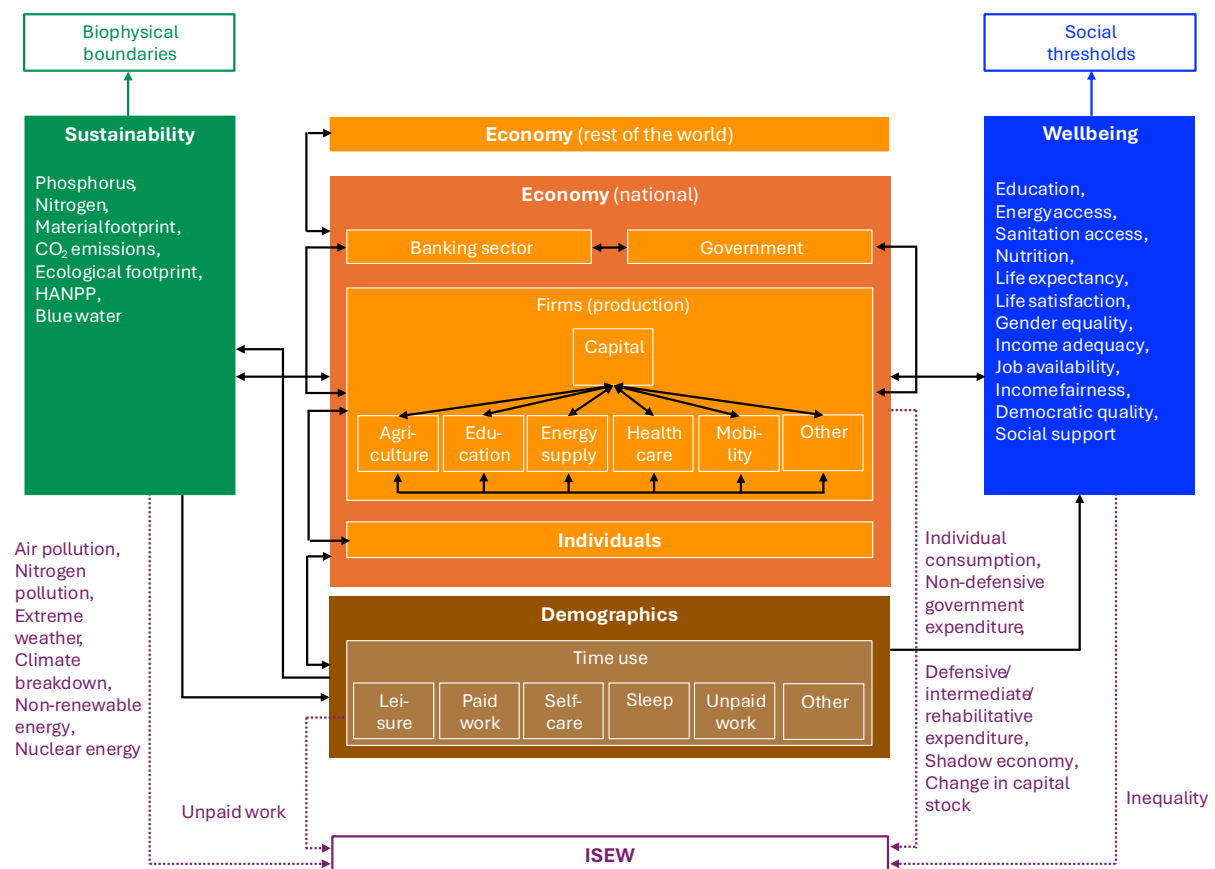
Biophysical boundaries

Social thresholds

Sustainability

Phosphorus, Nitrogen, Materialfootprint, $CO_2$ emissions, Ecological footprint, HANPP, Blue water

Economy (rest of the world)

Economy (national)

Banking sector

Government

Firms (production)

Capital

Agri-culture

Edu-cation

Energy supply

Health care

Mobi-lity

Other

Individuals

Wellbeing

Education, Energyaccess, Sanitation access, Nutrition, Life expectancy, Life satisfaction, Gender equality, Income adequacy, Job availability, Incomefairness, Democratic quality, Social support

Air pollution, Nitrogen pollution, Extreme weather, Climate breakdown, Non-renewable energy, Nuclear energy

Demographics

Time use

Lei-sure

Paid work

Self-care

Sleep

Unpaid work

Other

Individual consumption, Non-defensive government expenditure,

Defensive/ intermediate/ rehabilitative expenditure, Shadow economy, Change in capital stock

Unpaid work

Inequality

ISEW